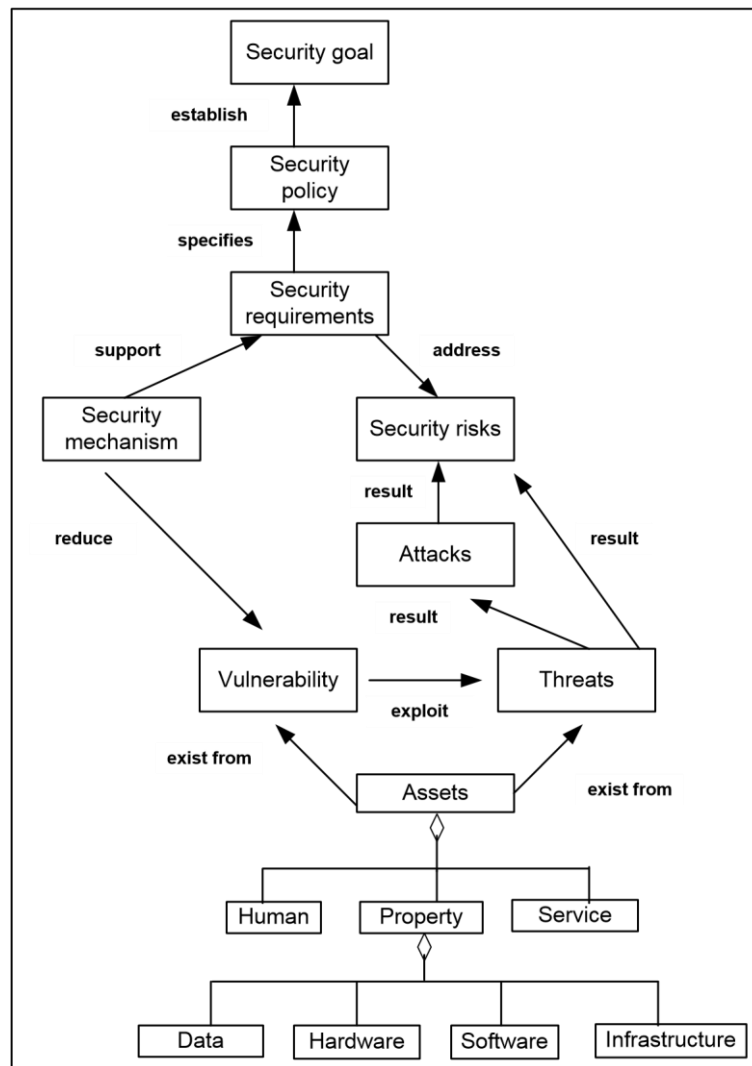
Security goal

establish

Security policy

specifies

Security requirements

support

address

Security mechanism

Security risks

result

reduce

Attacks

result

result

Vulnerability

exploit

Threats

exist from

Assets

exist from

Human

Property

Service

Data

Hardware

Software

Infrastructure